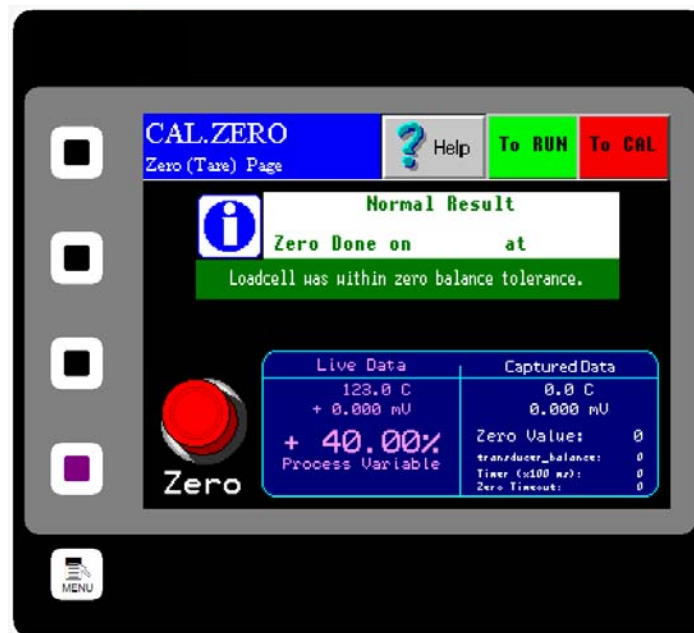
CAL.ZERO
Zero (Tare) Page

Help

To RUN

To CAL

Normal Result

Zero Done on at

Loadcell was within zero balance tolerance.

Zero

Live Data
123.0 C
+ 0.000 mV
+ 40.00%
Process Variable

Captured Data
0.0 C
0.000 mV
Zero Value: 0
transducer_balance: 0
Timer (x100 ms): 0
Zero Timeout: 0

MENU